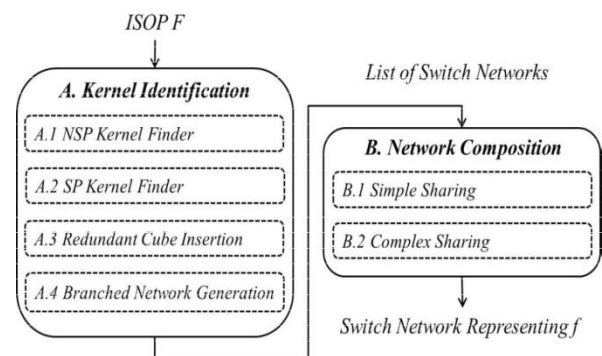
ISOP F

A. Kernel Identification

A.1 NSP Kernel Finder

A.2 SP Kernel Finder

A.3 Redundant Cube Insertion

A.4 Branched Network Generation

List of Switch Networks

B. Network Composition

B.1 Simple Sharing

B.2 Complex Sharing

Switch Network Representing f